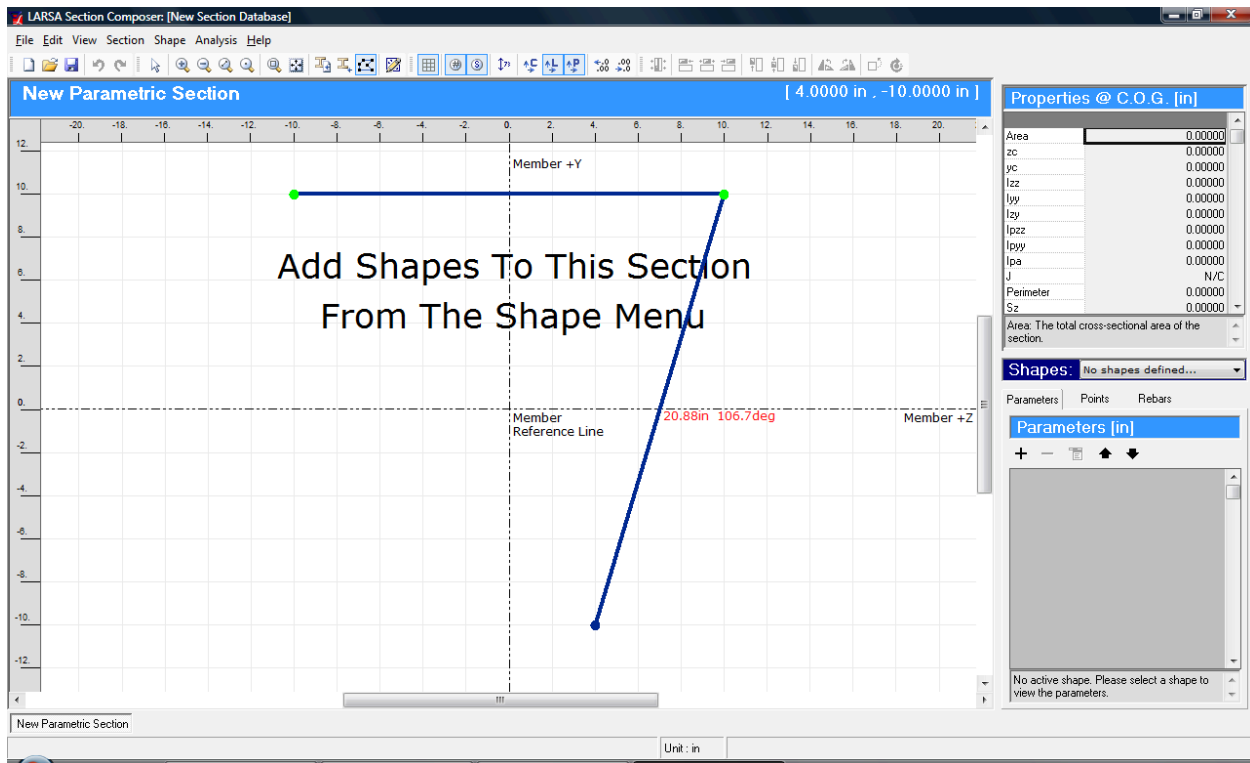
LARSA Section Composer: [New Section Database]

File Edit View Section Shape Analysis Help

New Parametric Section

[ 4.0000 in , -10.0000 in ]

-20. -18. -16. -14. -12. -10. -8. -6. -4. -2. 0. 2. 4. 6. 8. 10. 12. 14. 16. 18. 20.

12. 10. 8. 6. 4. 2. 0. -2. -4. -6. -8. -10. -12.

Member +Y

Add Shapes To This Section
From The Shape Menu

Member
Reference Line

20.88in 106.7deg

Member +Z

Properties @ C.O.G. [in]

| | |
|---|---|
| Area | 0.00000 |
| zc | 0.00000 |
| yc | 0.00000 |
| Izz | 0.00000 |
| Iyy | 0.00000 |
| Izy | 0.00000 |
| Ipzz | 0.00000 |
| Ipyy | 0.00000 |
| Ipa | 0.00000 |
| J | N/C |
| Perimeter | 0.00000 |
| Sz | 0.00000 |

Area: The total cross-sectional area of the section.

Shapes: No shapes defined...

Parameters Points Rebars

Parameters [in]

No active shape. Please select a shape to view the parameters.

New Parametric Section

Unit : in